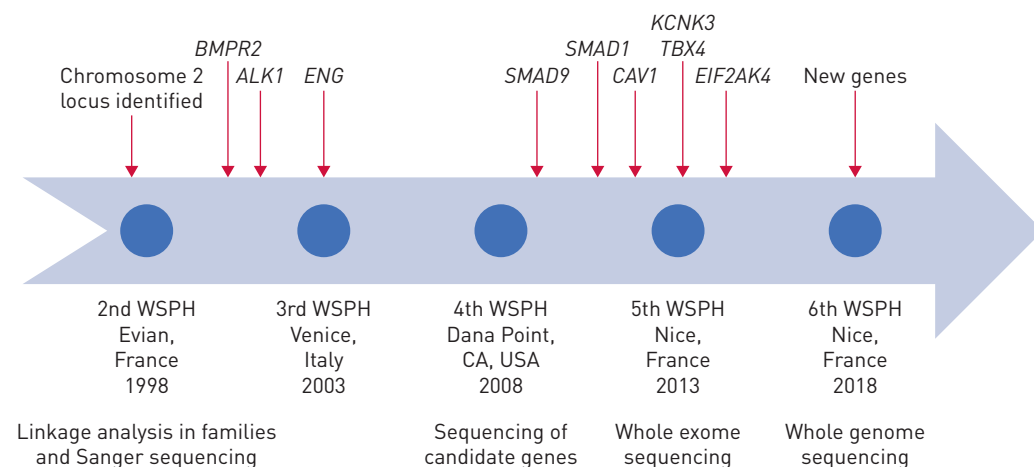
Chromosome 2 locus identified

BMPR2

ALK1

ENG

SMAD9

SMAD1

CAV1

KCNK3

TBX4

EIF2AK4

New genes

2nd WSPH Evian, France 1998

3rd WSPH Venice, Italy 2003

4th WSPH Dana Point, CA, USA 2008

5th WSPH Nice, France 2013

6th WSPH Nice, France 2018

Linkage analysis in families and Sanger sequencing

Sequencing of candidate genes

Whole exome sequencing

Whole genome sequencing